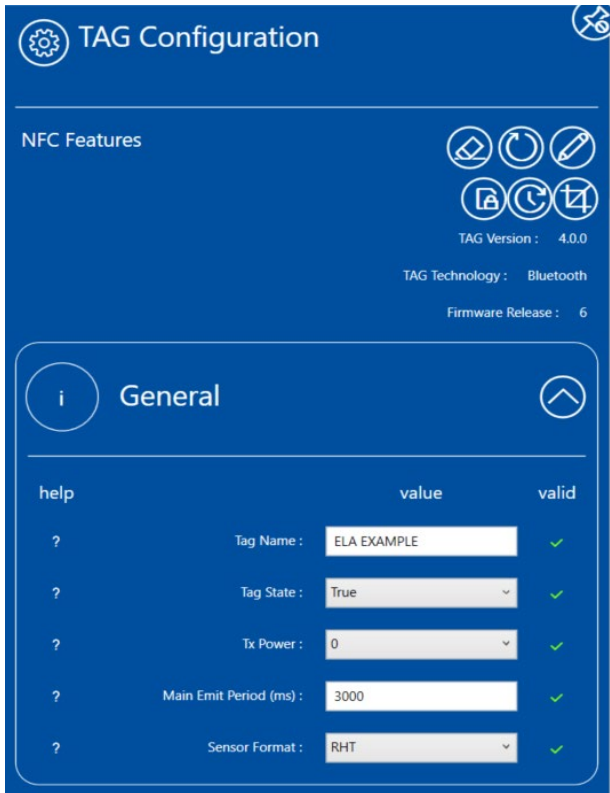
TAG Configuration

NFC Features

TAG Version : 4.0.0

TAG Technology : Bluetooth

Firmware Release : 6

i General

| help | | value | valid |
|---|---|---|---|
| ? | Tag Name : | ELA EXAMPLE | ✓ |
| ? | Tag State : | True | ✓ |
| ? | Tx Power : | 0 | ✓ |
| ? | Main Emit Period (ms) : | 3000 | ✓ |
| ? | Sensor Format : | RHT | ✓ |